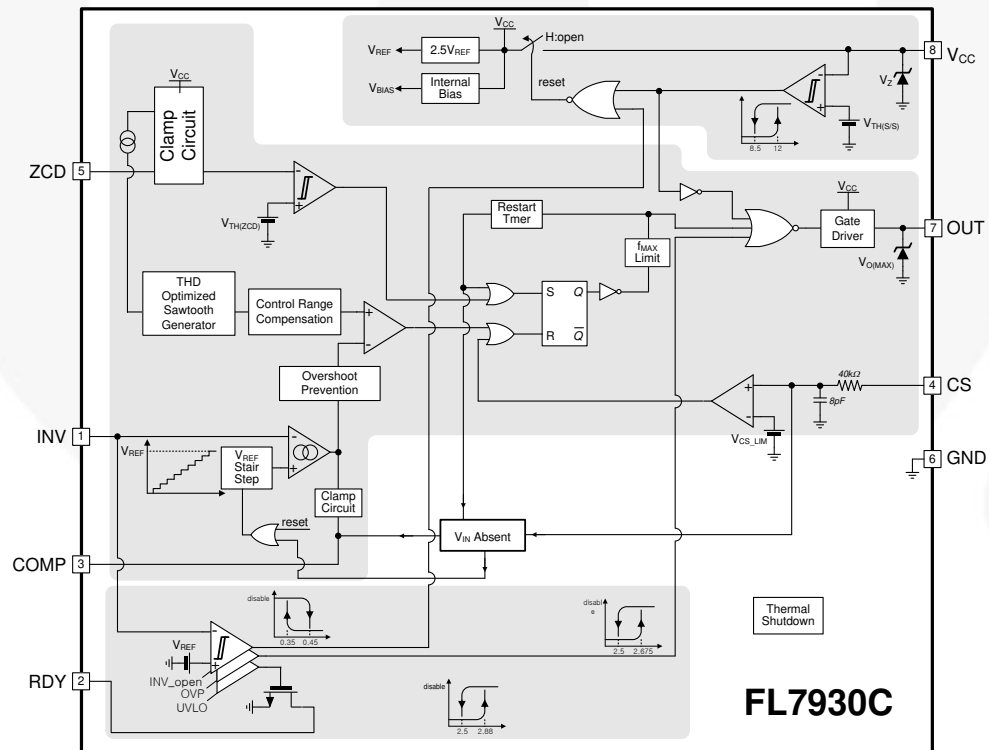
$V_{CC}$
$V_{REF}$
$2.5V_{REF}$
H:open
8 $V_{CC}$
$V_{BIAS}$
Internal Bias
reset
$V_Z$
$V_{TH(S/S)}$
8.5 12
$V_{CC}$
Clamp Circuit
ZCD 5
$V_{TH(ZCD)}$
$V_{CC}$
Restart Tmer
Gate Driver
7 OUT
$f_{MAX}$ Limit
$V_{O(MAX)}$
THD Optimized Sawtooth Generator
Control Range Compensation
S Q
R $\overline{Q}$
Overshoot Prevention
40kΩ
4 CS
8pF
$V_{CS\_LIM}$
INV 1
$V_{REF}$
$V_{REF}$ Stair Step
6 GND
Clamp Circuit
reset
$V_{IN}$ Absent
COMP 3
disable
0.35 0.45
disabl e
2.5 2.675
Thermal Shutdown
$V_{REF}$
INV_open
OVP
UVLO
RDY 2
disable
2.5 2.88
FL7930C